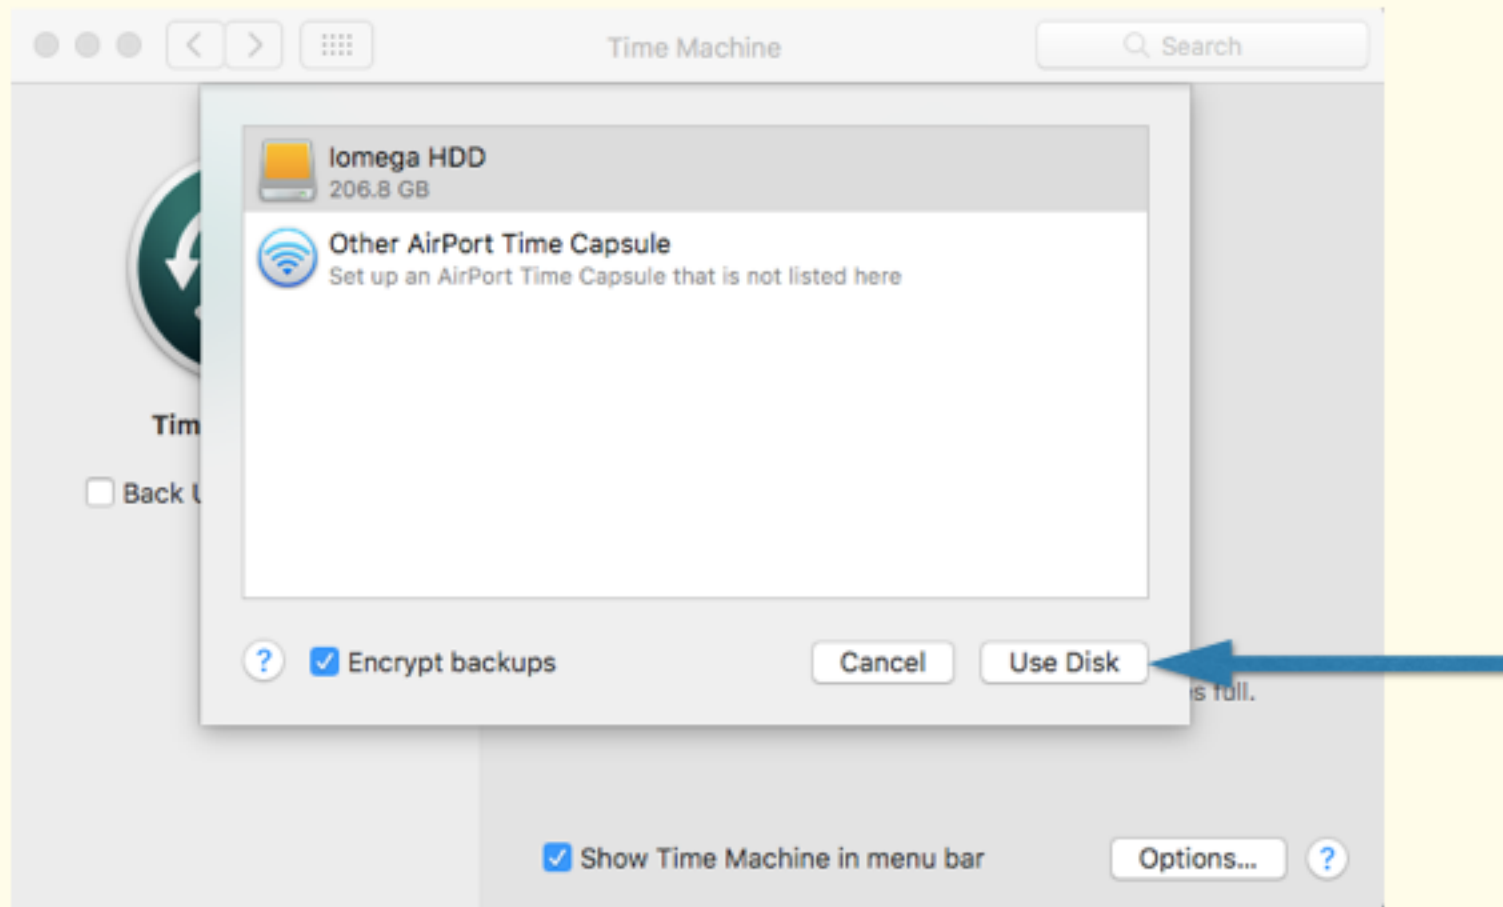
Time Machine

Search

Iomega HDD
206.8 GB

Other AirPort Time Capsule
Set up an AirPort Time Capsule that is not listed here

Tim

Back U

?

Encrypt backups

Cancel

Use Disk

s full.

Show Time Machine in menu bar

Options...

?